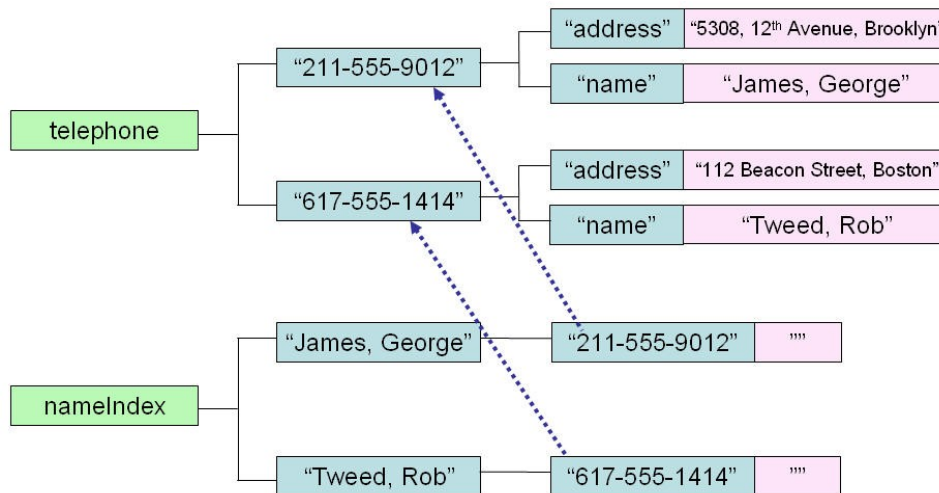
telephone

"211-555-9012"

"address"

"5308, 12$^{th}$ Avenue, Brooklyn

"name"

"James, George"

"617-555-1414"

"address"

"112 Beacon Street, Boston"

"name"

"Tweed, Rob"

nameIndex

"James, George"

"211-555-9012"

""

"Tweed, Rob"

"617-555-1414"

""